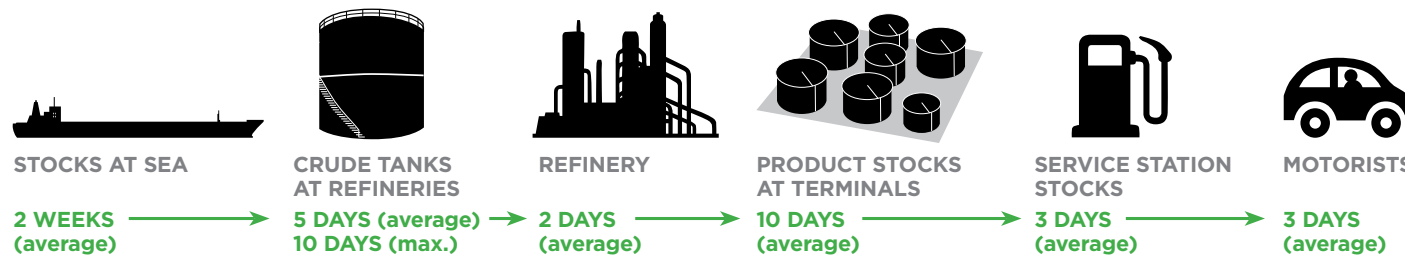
STOCKS AT SEA

2 WEEKS (average)

CRUDE TANKS AT REFINERIES

5 DAYS (average)
10 DAYS (max.)

REFINERY

2 DAYS (average)

PRODUCT STOCKS AT TERMINALS

10 DAYS (average)

SERVICE STATION STOCKS

3 DAYS (average)

MOTORISTS

3 DAYS (average)